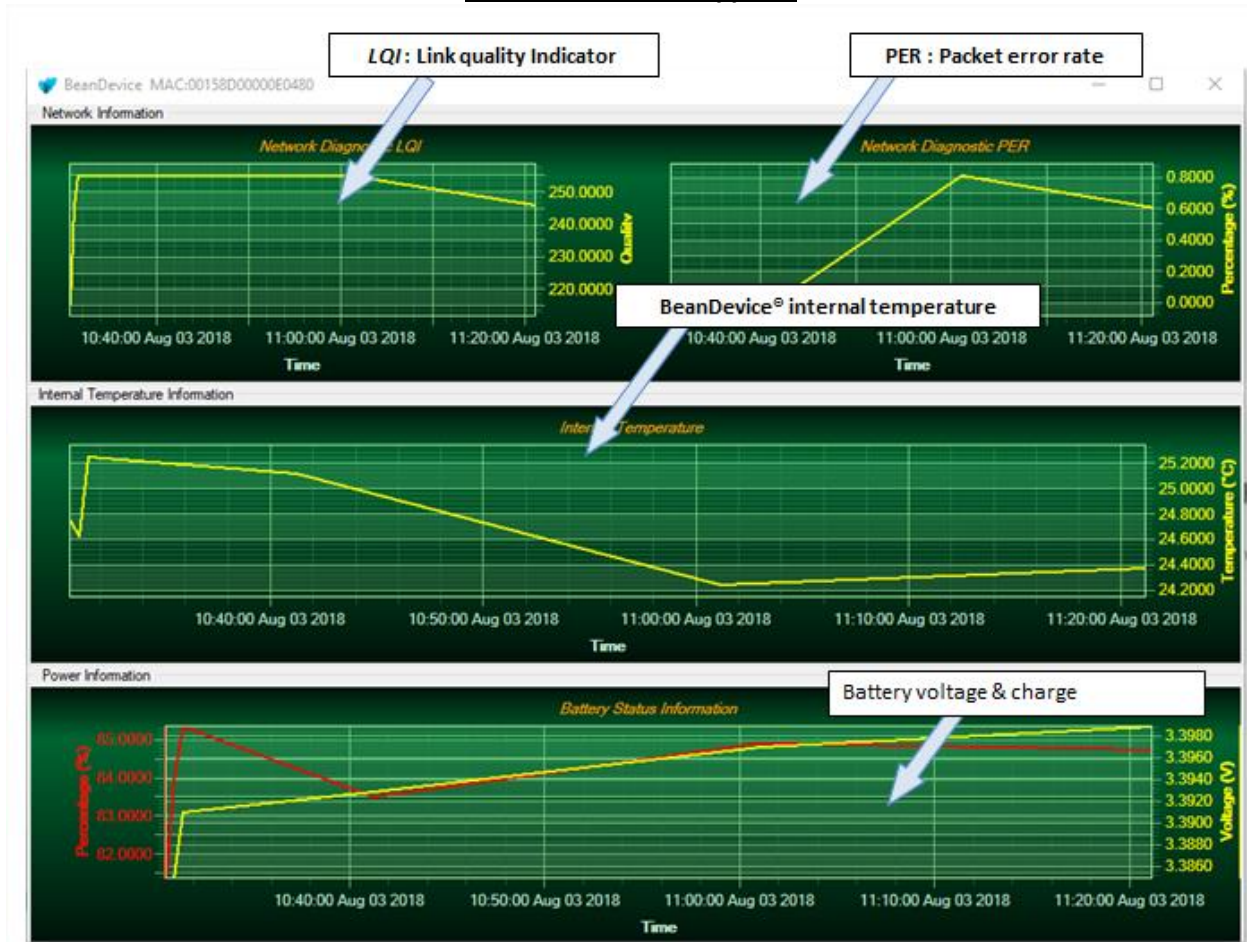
LQI : Link quality Indicator

PER : Packet error rate

BeanDevice MAC:00158D00000E0480

Network Information

Network Diagnostic LQI

250.0000
240.0000
230.0000
220.0000

Quality

10:40:00 Aug 03 2018
11:00:00 Aug 03 2018
11:20:00 Aug 03 2018

Time

Network Diagnostic PER

0.8000
0.6000
0.4000
0.2000
0.0000

Percentage (%)

BeanDevice® internal temperature

10:40:00 Aug 03 2018
11:00:00 Aug 03 2018
11:20:00 Aug 03 2018

Time

Internal Temperature Information

Internal Temperature

25.2000
25.0000
24.8000
24.6000
24.4000
24.2000

Temperature (°C)

10:40:00 Aug 03 2018
10:50:00 Aug 03 2018
11:00:00 Aug 03 2018
11:10:00 Aug 03 2018
11:20:00 Aug 03 2018

Time

Power Information

Battery Status Information

Battery voltage & charge

85.0000
84.0000
83.0000
82.0000

Percentage (%)

3.3980
3.3960
3.3940
3.3920
3.3900
3.3880
3.3860

Voltage (V)

10:40:00 Aug 03 2018
10:50:00 Aug 03 2018
11:00:00 Aug 03 2018
11:10:00 Aug 03 2018
11:20:00 Aug 03 2018

Time